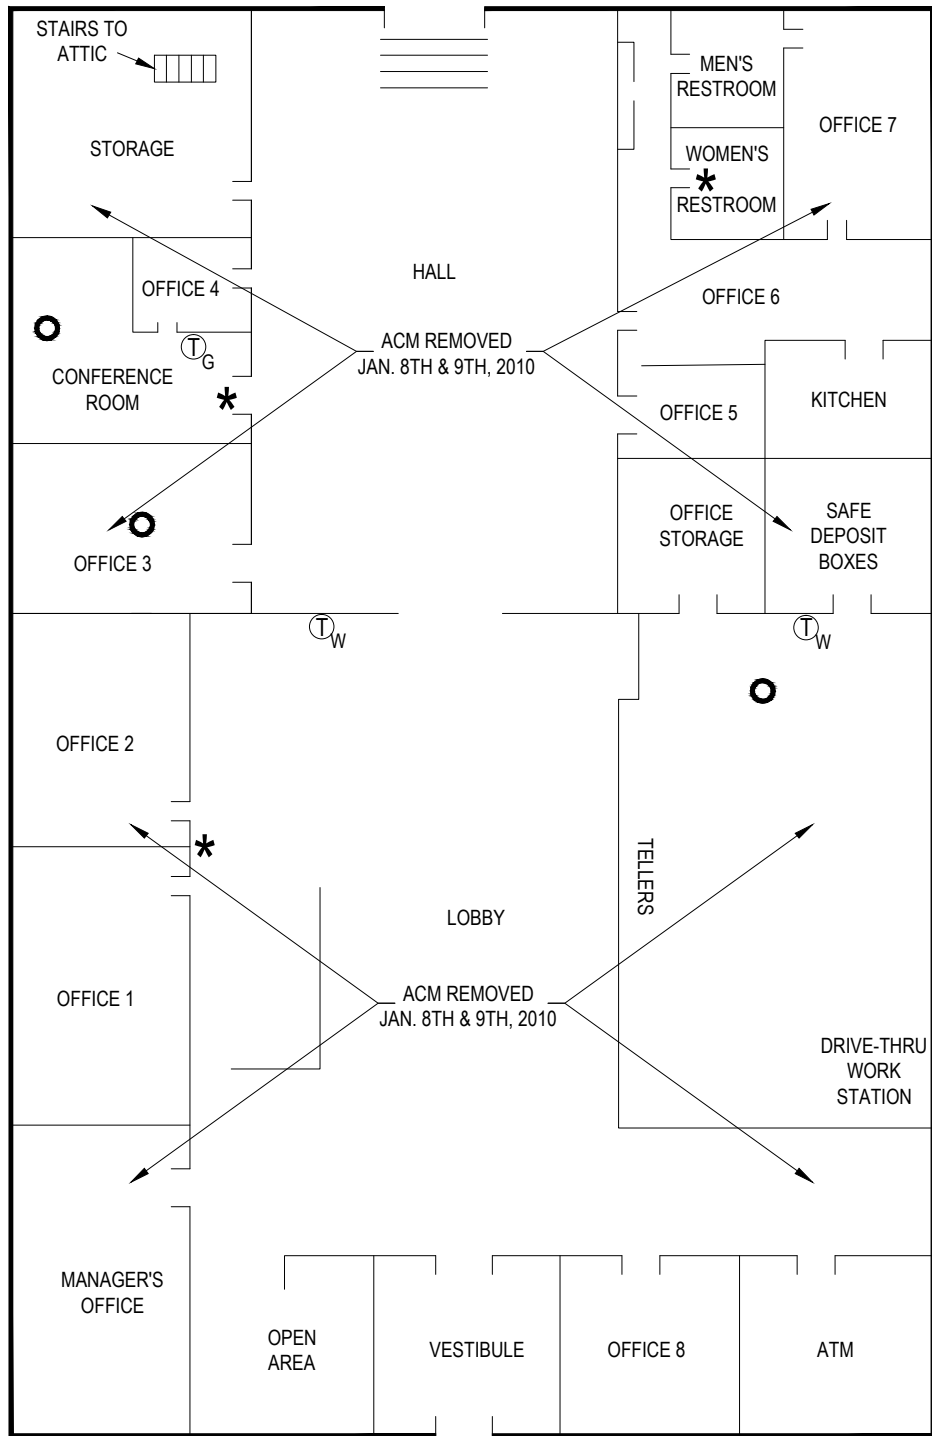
STAIRS TO ATTIC

STORAGE

MEN'S RESTROOM

OFFICE 7

WOMEN'S
*
RESTROOM

HALL

OFFICE 4

OFFICE 6

O

ACM REMOVED
JAN. 8TH & 9TH, 2010

$T_G$

CONFERENCE ROOM

*

KITCHEN

OFFICE 5

O

OFFICE STORAGE

SAFE DEPOSIT BOXES

OFFICE 3

$T_W$

$T_W$

O

OFFICE 2

*

TELLERS

LOBBY

OFFICE 1

ACM REMOVED
JAN. 8TH & 9TH, 2010

DRIVE-THRU WORK STATION

MANAGER'S OFFICE

OPEN AREA

VESTIBULE

OFFICE 8

ATM